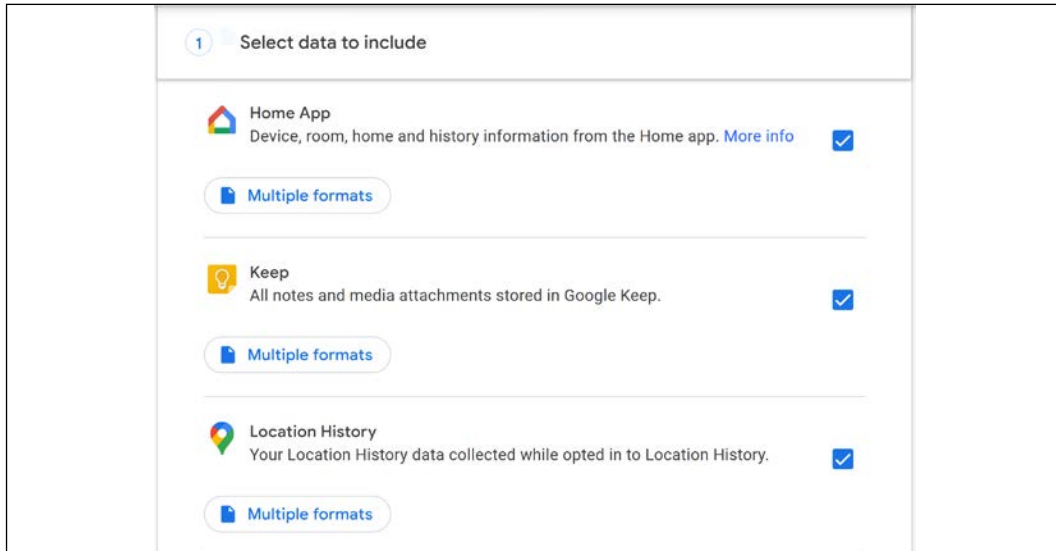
1 Select data to include

Home App
Device, room, home and history information from the Home app. More info

Multiple formats

Keep
All notes and media attachments stored in Google Keep.

Multiple formats

Location History
Your Location History data collected while opted in to Location History.

Multiple formats